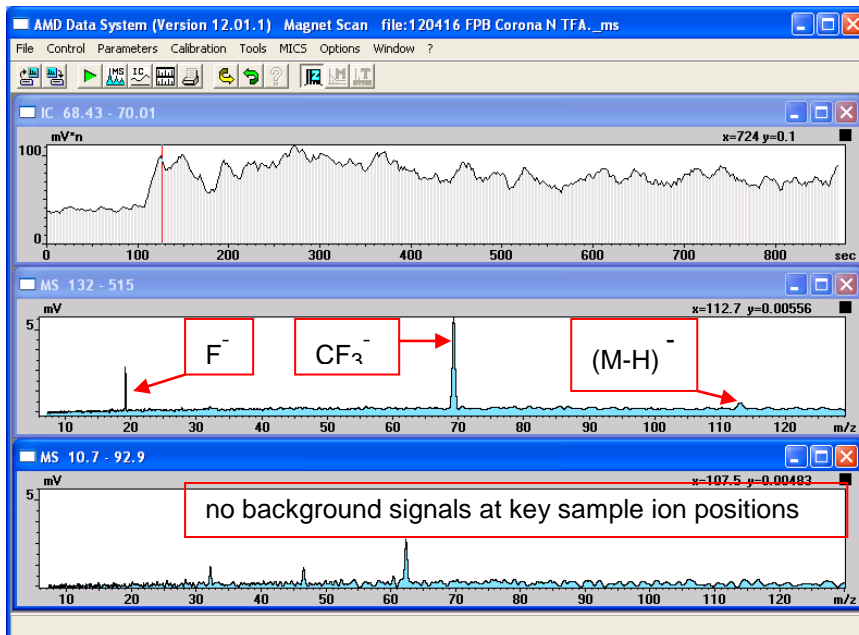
AMD Data System (Version 12.01.1) Magnet Scan file:120416 FPB Corona N TFA._ms

File Control Parameters Calibration Tools MICS Options Window ?

IC 68.43 - 70.01

mV*n

x=724 y=0.1

100

0

0 100 200 300 400 500 600 700 800 sec

MS 132 - 515

mV

x=112.7 y=0.00556

5

$F^-$

$CF_3^-$

$(M-H)^-$

10 20 30 40 50 60 70 80 90 100 110 120 m/z

MS 10.7 - 92.9

mV

x=107.5 y=0.00483

5

no background signals at key sample ion positions

10 20 30 40 50 60 70 80 90 100 110 120 m/z